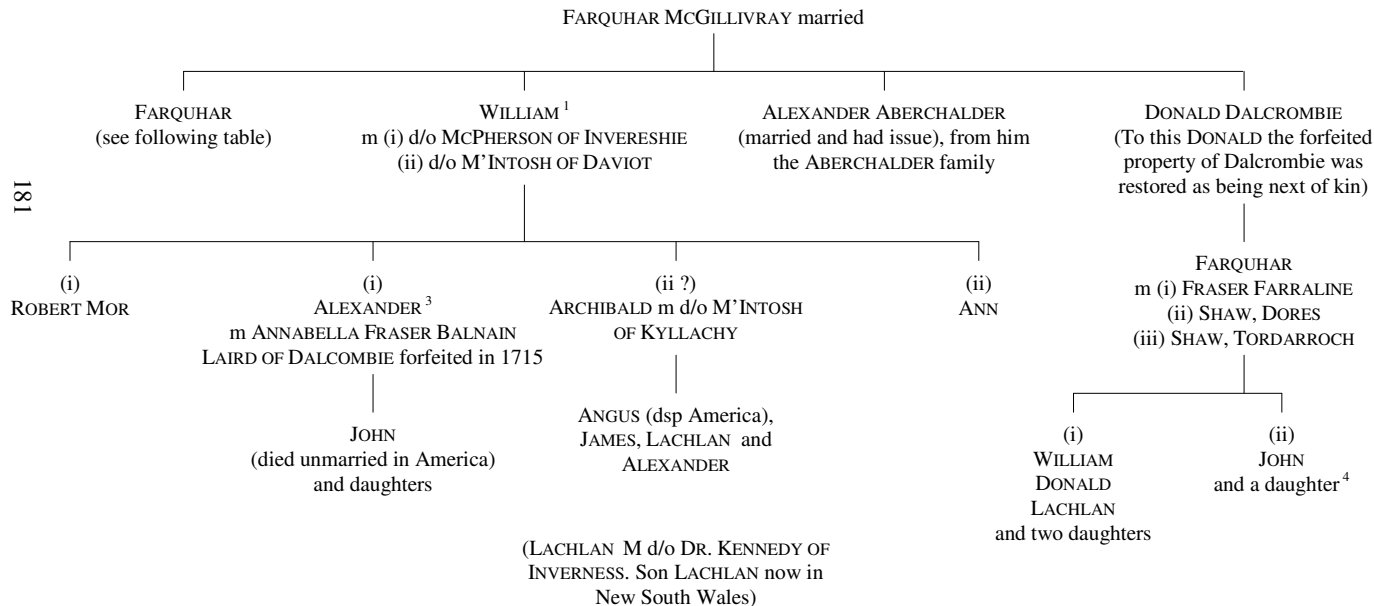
181

FARQUHAR MCGILLIVRAY married

FARQUHAR
(see following table)

WILLIAM $^1$
m (i) d/o MCPHERSON OF INVERESHIE
(ii) d/o M'INTOSH OF DAVIOT

ALEXANDER ABERCHALDER
(married and had issue), from him the ABERCHALDER family

DONALD DALCROMBIE
(To this DONALD the forfeited property of Dalcrombie was restored as being next of kin)

(i)
ROBERT MOR

(i)
ALEXANDER $^3$
m ANNABELLA FRASER BALNAIN
LAIRD OF DALCOMBIE forfeited in 1715

JOHN
(died unmarried in America)
and daughters

(ii ?)
ARCHIBALD m d/o M'INTOSH OF KYLLACHY

ANGUS (dsp America), JAMES, LACHLAN and ALEXANDER

(LACHLAN M d/o DR. KENNEDY OF INVERNESS. Son LACHLAN now in New South Wales)

(ii)
ANN

FARQUHAR
m (i) FRASER FARRALINE
(ii) SHAW, DORES
(iii) SHAW, TORDARROCH

(i)
WILLIAM
DONALD
LACHLAN
and two daughters

(ii)
JOHN
and a daughter $^4$